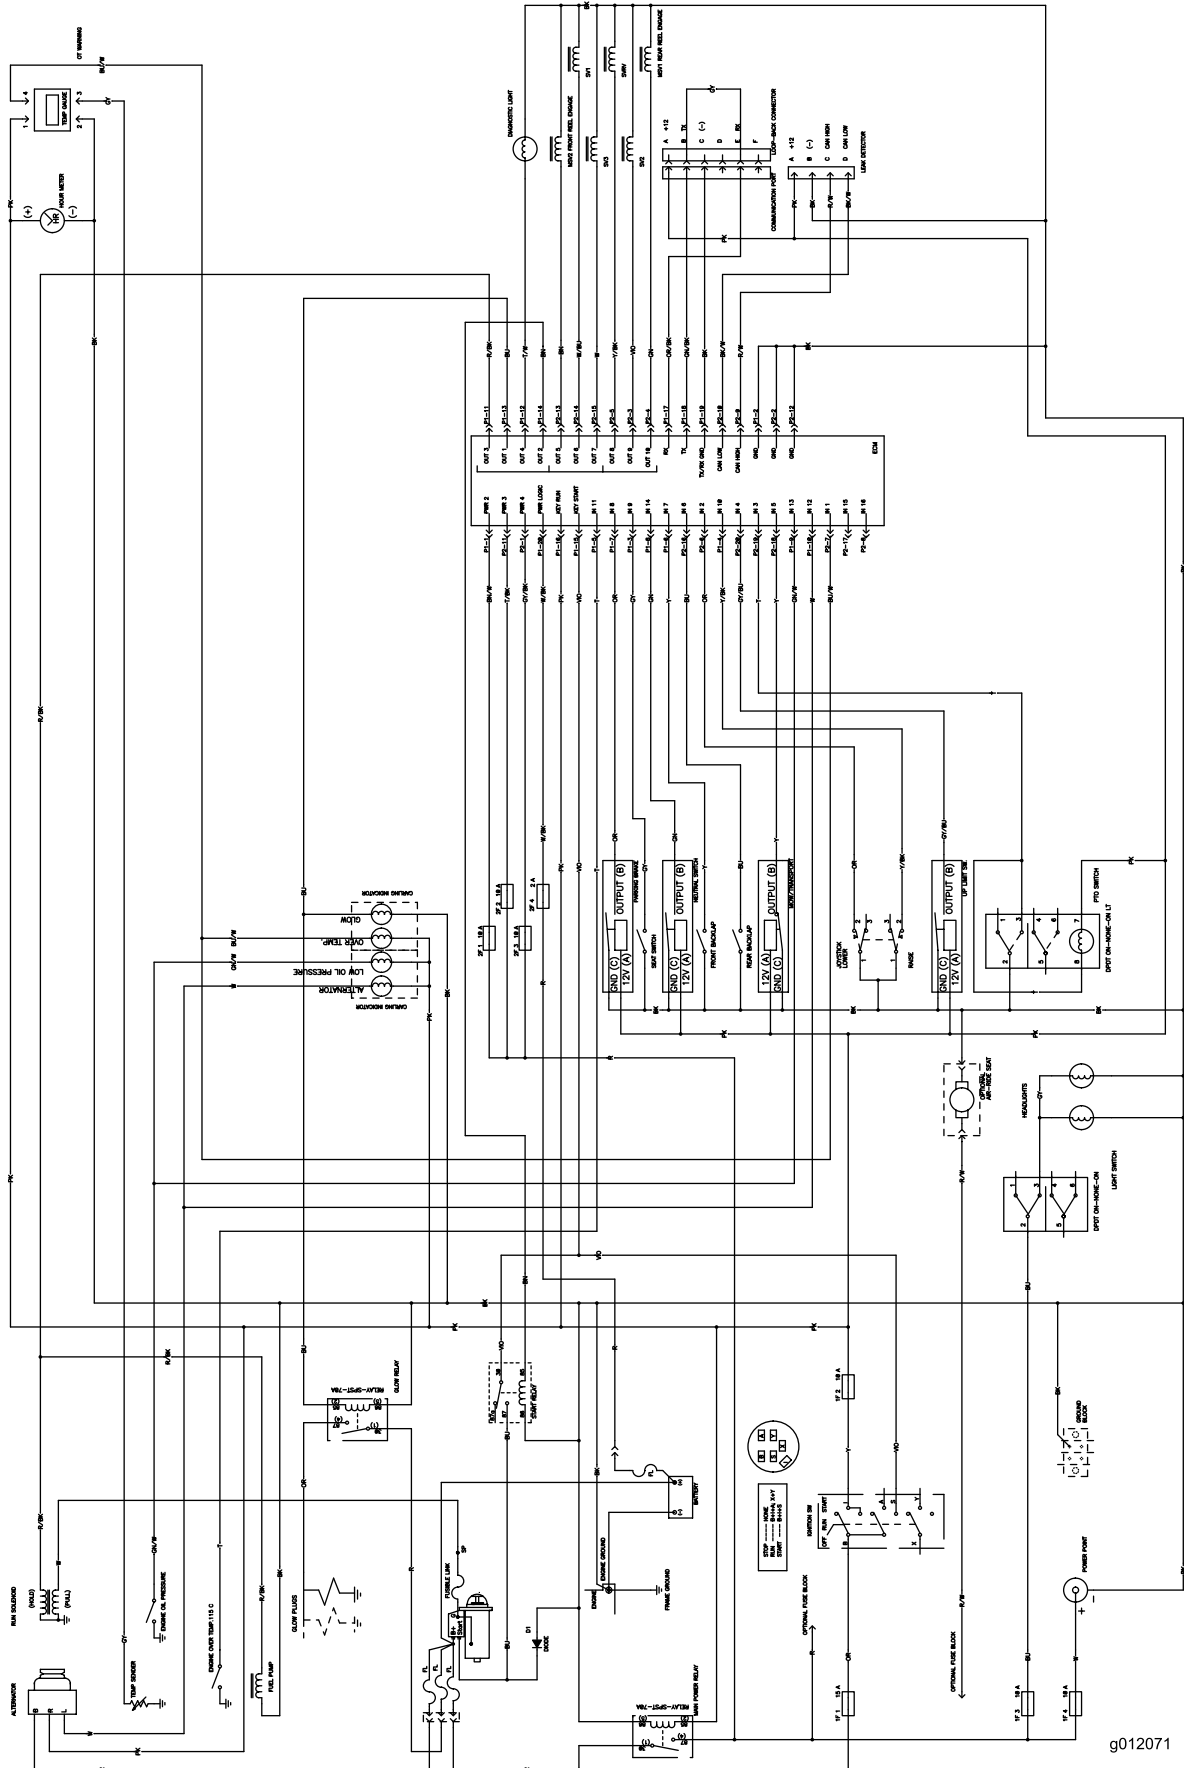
OT WARNING
BU/W
TEMP GAUGE
4
1
3
2
GY
HOUR METER
HR
(+)
(-)
PK
BK
R/BK
DIAGNOSTIC LIGHT
MSV2 FRONT REEL ENGAGE
SV1
SV3
SWV
SV2
MSV1 REAR REEL ENGAGE
LOOP-BACK CONNECTOR
COMMUNICATION PORT
LEAK DETECTOR
A +12
B TX
C (-)
D
E RX
F
A +12
B (-)
C CAN HIGH
D CAN LOW
GY
PK
BK
R/W
BK/W
ECM
OUT 3
OUT 4
OUT 1
OUT 2
OUT 5
OUT 7
OUT 8
OUT 6
OUT 10
RX
TX
TX/RX GND
CAN LOW
CAN HIGH
GND
GND
GND
PWR 2
PWR 3
PWR 4
PWR LOGIC
KEY RUN
KEY START
IN 11
IN 8
IN 9
IN 14
IN 7
IN 6
IN 2
IN 10
IN 4
IN 3
IN 5
IN 13
IN 12
IN 1
IN 15
IN 16
CARLING INDICATOR
GLOW
OVER TEMP.
LOW OIL PRESSURE
ALTERNATOR
2F 1 10 A
2F 2 10 A
2F 3 10 A
2F 4 2 A
OUTPUT (B)
GND (C)
12V (A)
PARKING BRAKE
SEAT SWITCH
NEUTRAL SWITCH
FRONT BACKLAP
REAR BACKLAP
MOW/TRANSPORT
JOYSTICK LOWER
RAISE
UP LIMIT SW
PTO SWITCH
DPDT ON-NONE-ON LT
OPTIONAL AIR-RIDE SEAT
HEADLIGHTS
LIGHT SWITCH
DPDT ON-NONE-ON
GLOW RELAY
RELAY-SPST-70A
START RELAY
FL
BATTERY
ENGINE GROUND
FRAME GROUND
ENGINE
D1 DIODE
FUSIBLE LINK
SP
GROUND BLOCK
IGNITION SW
OFF RUN START
STOP — NONE
RUN — B+I+A, X+Y
START — B+I+S
1F 2 10 A
1F 1 15 A
1F 3 10 A
1F 4 10 A
OPTIONAL FUSE BLOCK
POWER POINT
RUN SOLENOID
(HOLD)
(PULL)
ENGINE OIL PRESSURE
TEMP SENDER
ENGINE OVER TEMP. 115 C
FUEL PUMP
GLOW PLUGS
ALTERNATOR
B R L
MAIN POWER RELAY
g012071